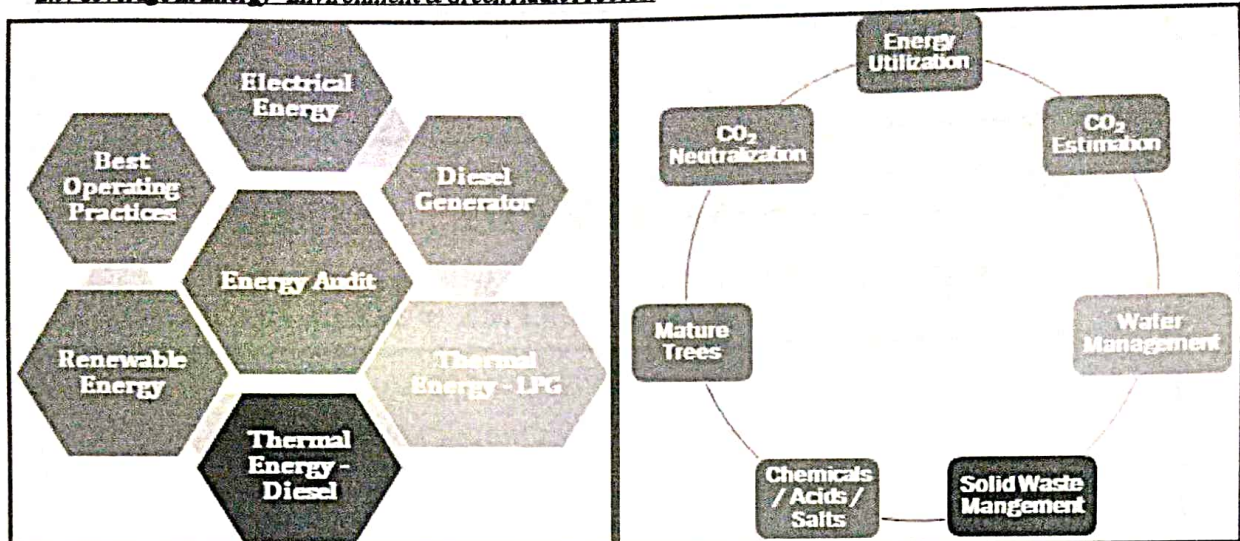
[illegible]

Electrical Energy

Best Operating Practices

Diesel Generator

Energy Audit

Renewable Energy

Thermal Energy - LPG

Thermal Energy - Diesel

Energy Utilization

$CO_2$ Neutralization

$CO_2$ Estimation

Water Management

Mature Trees

Chemicals / Acids / Salts

Solid Waste Mangement